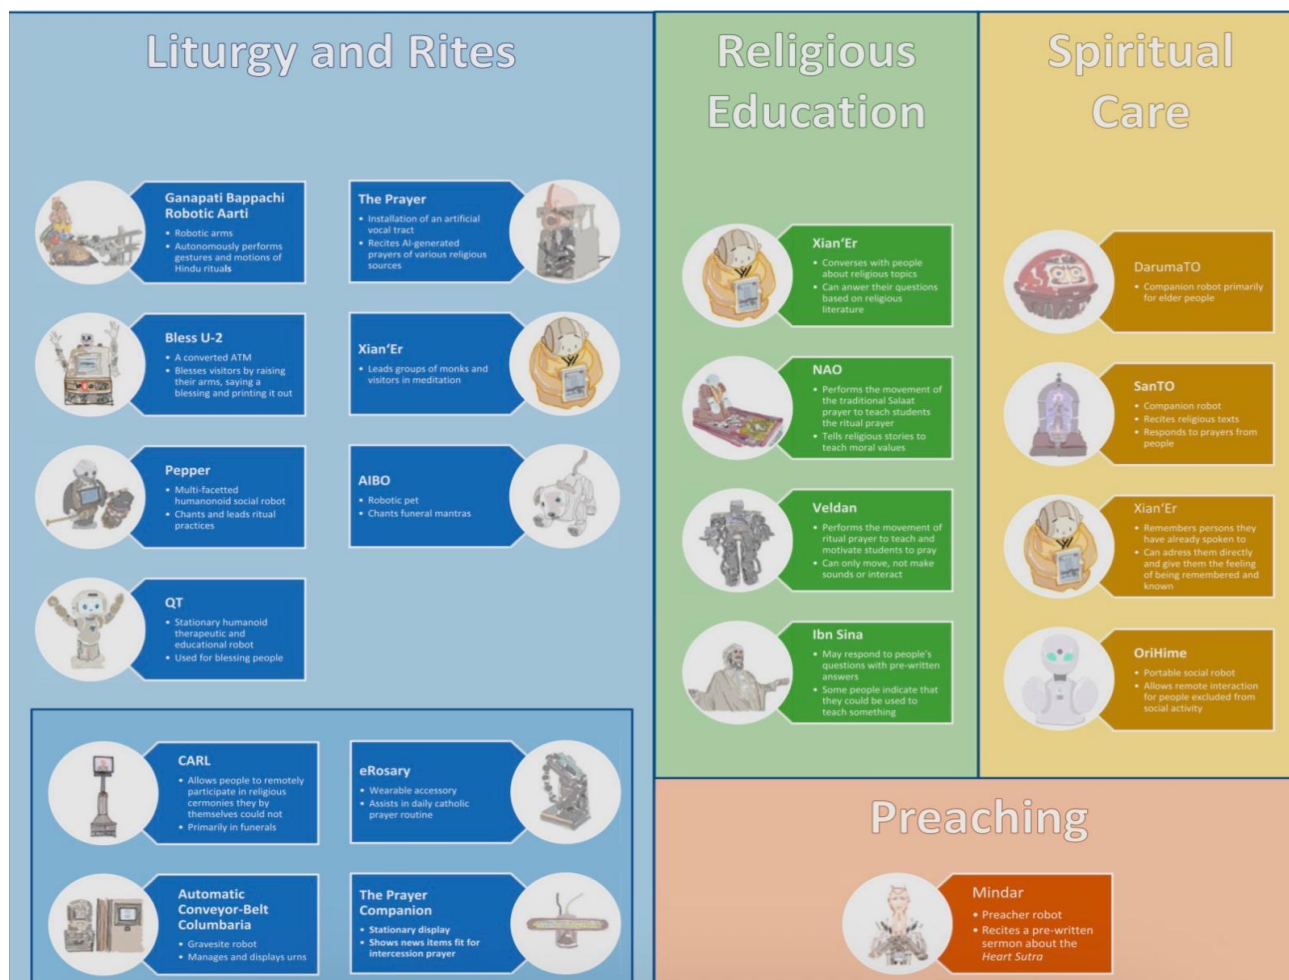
Liturgy and Rites

Ganapati Bappachi Robotic Aarti
• Robotic arms
• Autonomously performs gestures and motions of Hindu rituals

The Prayer
• Installation of an artificial vocal tract
• Recites AI-generated prayers of various religious sources

Bless U-2
• A converted ATM
• Blesses visitors by raising their arms, saying a blessing and printing it out

Xian'Er
• Leads groups of monks and visitors in meditation

Pepper
• Multi-facetted humanonoid social robot
• Chants and leads ritual practices

AIBO
• Robotic pet
• Chants funeral mantras

QT
• Stationary humanoid therapeutic and educational robot
• Used for blessing people

CARL
• Allows people to remotely participate in religious cermonies they by themselves could not
• Primarily in funerals

eRosary
• Wearable accessory
• Assists in daily catholic prayer routine

Automatic Conveyor-Belt Columbaria
• Gravesite robot
• Manages and displays urns

The Prayer Companion
• Stationary display
• Shows news items fit for intercession prayer

Religious Education

Xian'Er
• Converses with people about religious topics
• Can anwer their questions based on religious literature

NAO
• Performs the movement of the traditional Salaat prayer to teach students the ritual prayer
• Tells religious stories to teach moral values

Veldan
• Performs the movement of ritual prayer to teach and motivate students to pray
• Can only move, not make sounds or interact

Ibn Sina
• May respond to people's questions with pre-written answers
• Some people indicate that they could be used to teach something

Spiritual Care

DarumaTO
• Companion robot primarily for elder people

SanTO
• Companion robot
• Recites religious texts
• Responds to prayers from people

Xian'Er
• Remembers persons they have already spoken to
• Can adress them directly and give them the feeling of being remembered and known

OriHime
• Portable social robot
• Allows remote interaction for people excluded from social activity

Preaching

Mindar
• Preacher robot
• Recites a pre-written sermon about the Heart Sutra